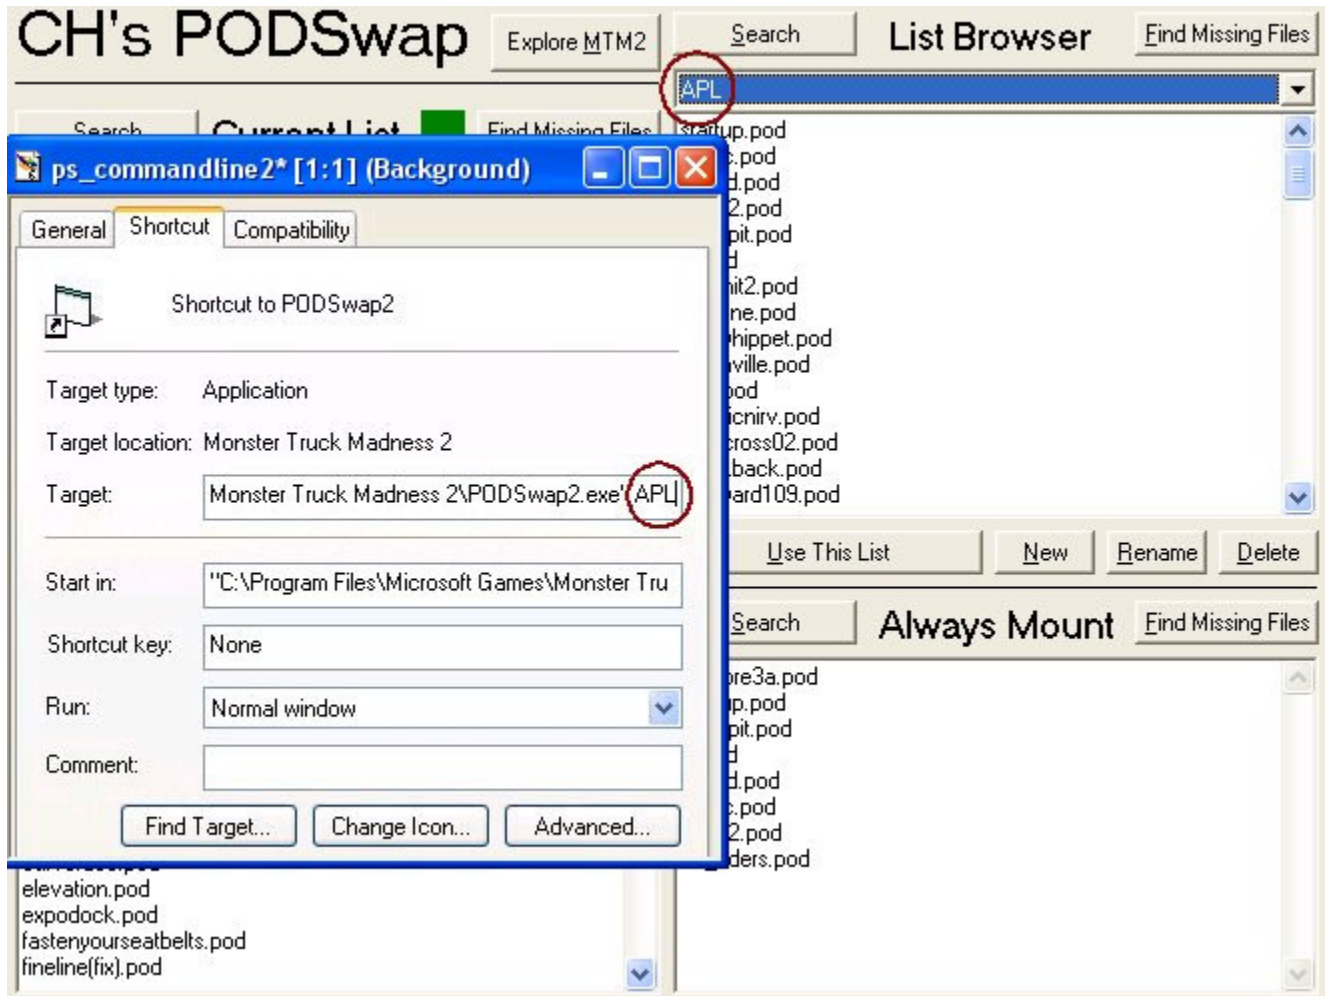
CH's PODSwap

Explore MTM2

Search

List Browser

Find Missing Files

APL

startup.pod
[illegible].pod
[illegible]d.pod
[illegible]2.pod
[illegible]pit.pod
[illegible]d
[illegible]nit2.pod
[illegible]ne.pod
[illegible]hippet.pod
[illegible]ville.pod
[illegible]pod
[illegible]icnirv.pod
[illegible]cross02.pod
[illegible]back.pod
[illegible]ard109.pod

Use This List

New

Rename

Delete

Search

Always Mount

Find Missing Files

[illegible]re3a.pod
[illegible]p.pod
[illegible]pit.pod
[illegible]d
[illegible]d.pod
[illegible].pod
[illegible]2.pod
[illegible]ders.pod

Search

Current List

Find Missing Files

ps_commandline2* [1:1] (Background)

General

Shortcut

Compatibility

Shortcut to PODSwap2

Target type: Application

Target location: Monster Truck Madness 2

Target: Monster Truck Madness 2\PODSwap2.exe" APL

Start in: "C:\Program Files\Microsoft Games\Monster Tru

Shortcut key: None

Run: Normal window

Comment:

Find Target...

Change Icon...

Advanced...

elevation.pod
expodock.pod
fastenyourseatbelts.pod
fineline(fix).pod